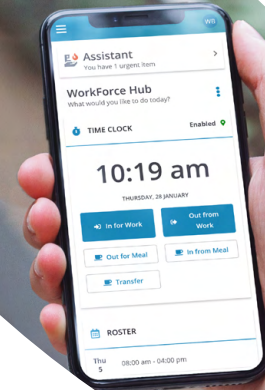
WB

Assistant
You have 1 urgent item

WorkForce Hub
What would you like to do today?

TIME CLOCK
Enabled

10:19 am
THURSDAY, 28 JANUARY

In for Work
Out from Work
Out for Meal
In from Meal
Transfer

ROSTER

Thu
5
08:00 am - 04:00 pm